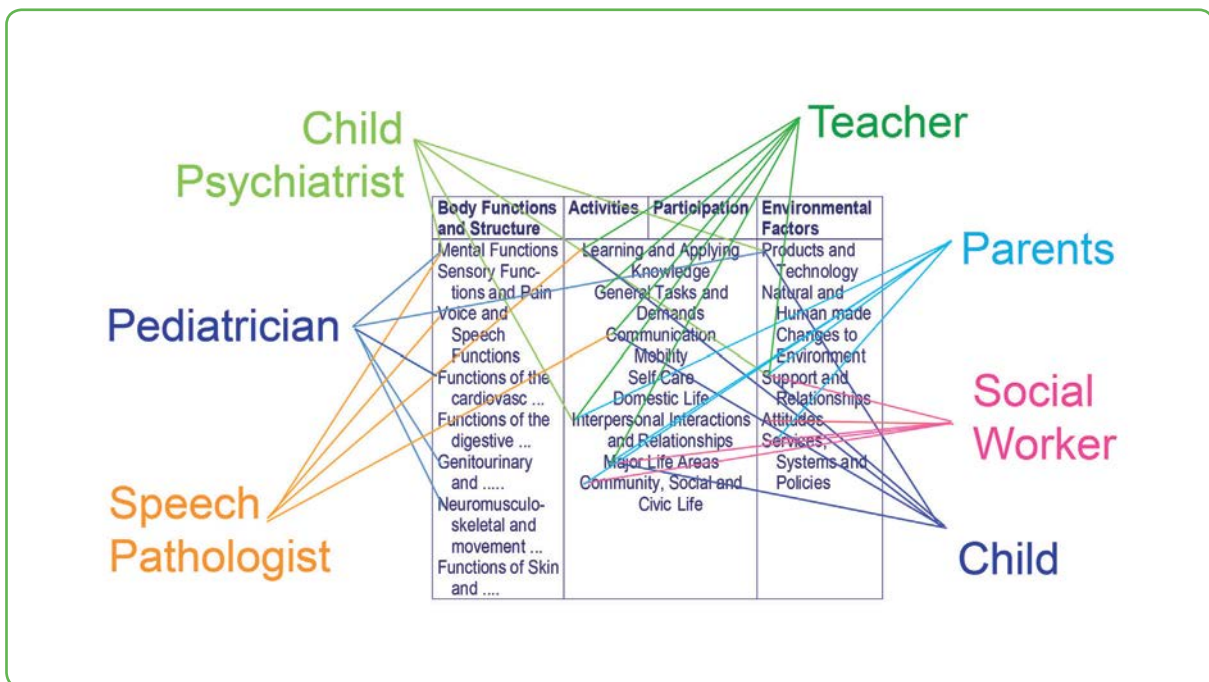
Child Psychiatrist

Teacher

Parents

Pediatrician

Social Worker

Speech Pathologist

Child

| Body Functions and Structure | Activities | Participation | Environmental Factors |
|---|---|---|---|
| Mental Functions Sensory Functions and Pain Voice and Speech Functions Functions of the cardiovasc ... Functions of the digestive ... Genitourinary and ..... Neuromusculoskeletal and movement ... Functions of Skin and .... | Learning and Applying Knowledge General Tasks and Demands Communication Mobility Self Care Domestic Life Interpersonal Interactions and Relationships Major Life Areas Community, Social and Civic Life | | Products and Technology Natural and Human made Changes to Environment Support and Relationships Attitudes Services, Systems and Policies |